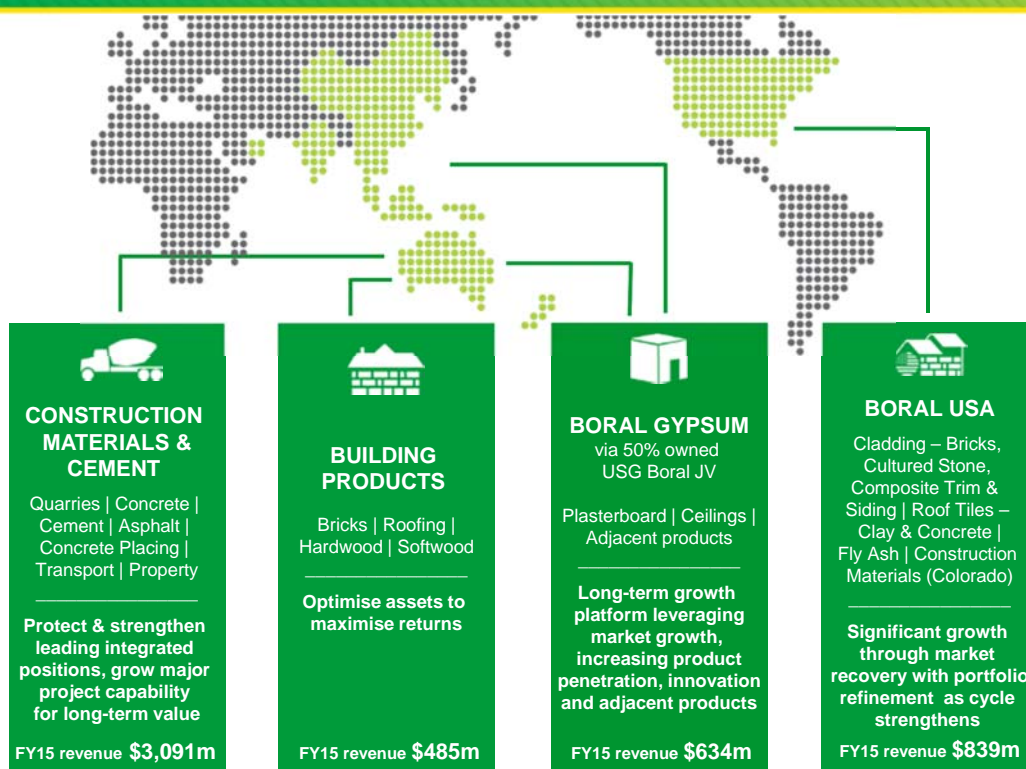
CONSTRUCTION MATERIALS & CEMENT

Quarries | Concrete | Cement | Asphalt | Concrete Placing | Transport | Property

Protect & strengthen leading integrated positions, grow major project capability for long-term value

FY15 revenue $3,091m

BUILDING PRODUCTS

Bricks | Roofing | Hardwood | Softwood

Optimise assets to maximise returns

FY15 revenue $485m

BORAL GYPSUM

via 50% owned USG Boral JV

Plasterboard | Ceilings | Adjacent products

Long-term growth platform leveraging market growth, increasing product penetration, innovation and adjacent products

FY15 revenue $634m

BORAL USA

Cladding – Bricks, Cultured Stone, Composite Trim & Siding | Roof Tiles – Clay & Concrete | Fly Ash | Construction Materials (Colorado)

Significant growth through market recovery with portfolio refinement as cycle strengthens

FY15 revenue $839m